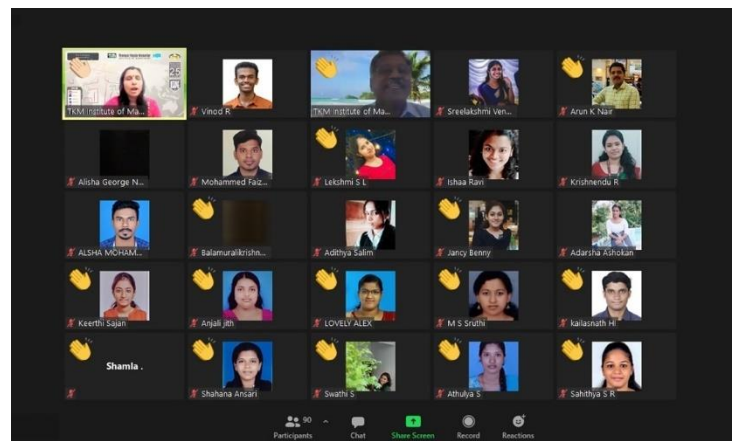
TKM Institute of Ma...

Vinod R

TKM Institute of Ma...

Sreelakshmi Ven...

Arun K Nair

Alisha George N...

Mohammed Faiz...

Lekshmi S L

Ishaa Ravi

Krishnendu R

ALSHA MOHAM...

Balamuralikrishn...

Adithya Salim

Jancy Benny

Adarsha Ashokan

Keerthi Sajan

Anjali jith

LOVELY ALEX

M S Sruthi

kailasnath H

Shamla .

Shahana Ansari

Swathi S

Athulya S

Sahithya S R

90 Participants

Chat

Share Screen

Record

Reactions